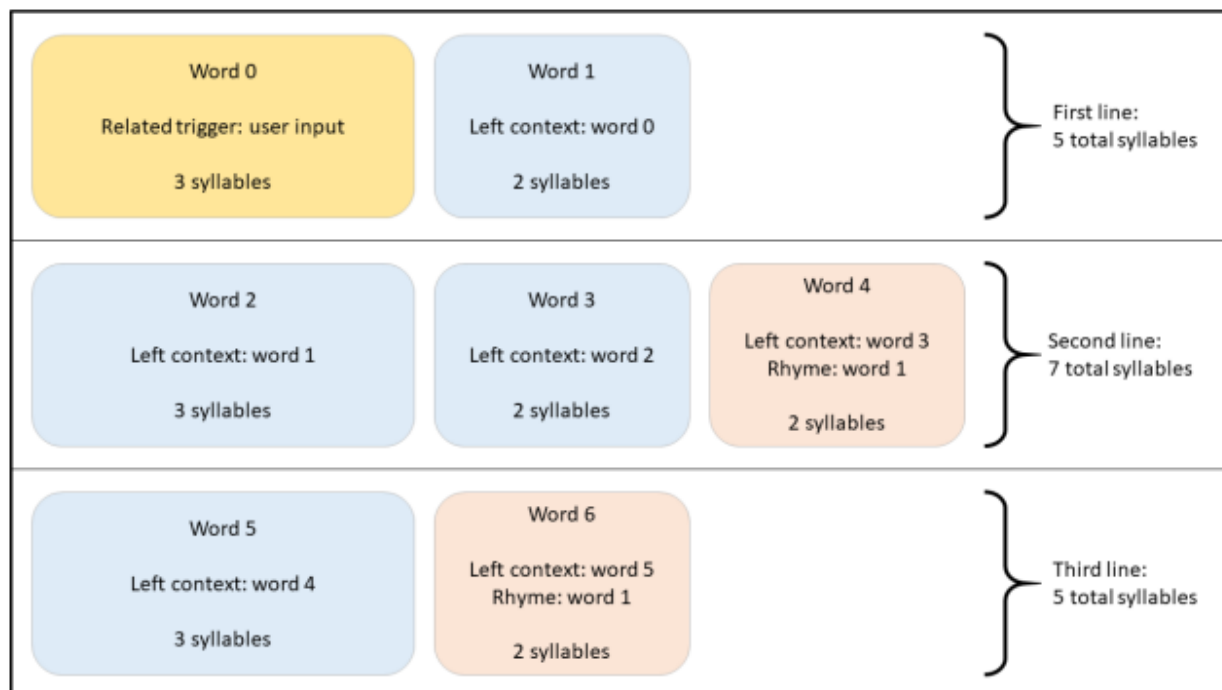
Word 0

Related trigger: user input

3 syllables

Word 1

Left context: word 0

2 syllables

First line:
5 total syllables

Word 2

Left context: word 1

3 syllables

Word 3

Left context: word 2

2 syllables

Word 4

Left context: word 3
Rhyme: word 1

2 syllables

Second line:
7 total syllables

Word 5

Left context: word 4

3 syllables

Word 6

Left context: word 5
Rhyme: word 1

2 syllables

Third line:
5 total syllables